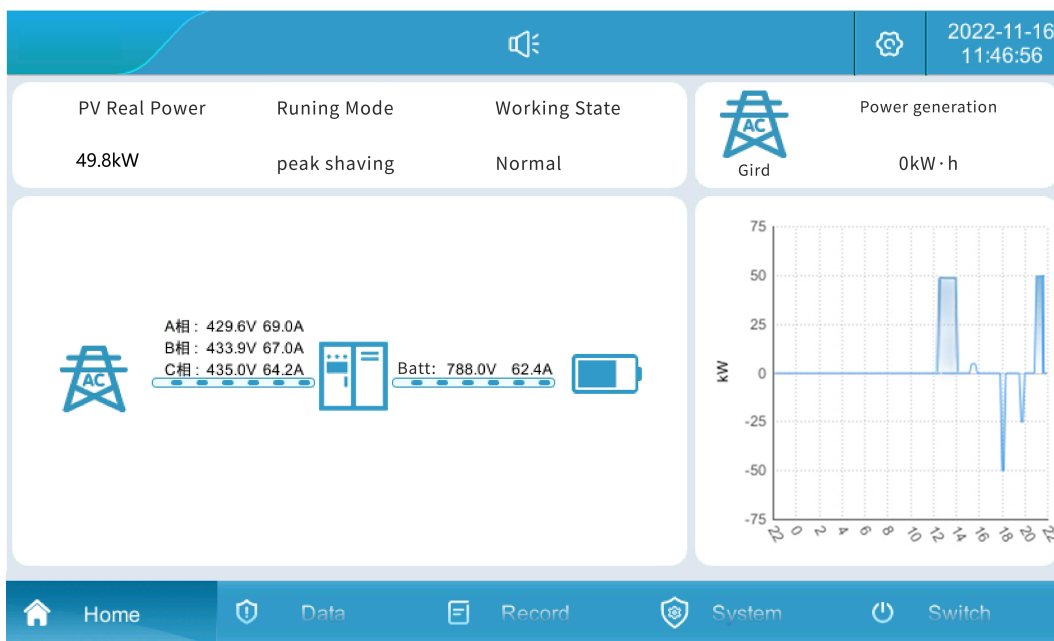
2022-11-16
11:46:56

PV Real Power
49.8kW

Runing Mode
peak shaving

Working State
Normal

AC
Gird

Power generation
0kW·h

AC

A相：429.6V 69.0A
B相：433.9V 67.0A
C相：435.0V 64.2A

Batt: 788.0V 62.4A

75
50
25
0
-25
-50
-75
kW
22 0 2 4 6 8 10 12 14 16 18 20 22

Home
Data
Record
System
Switch